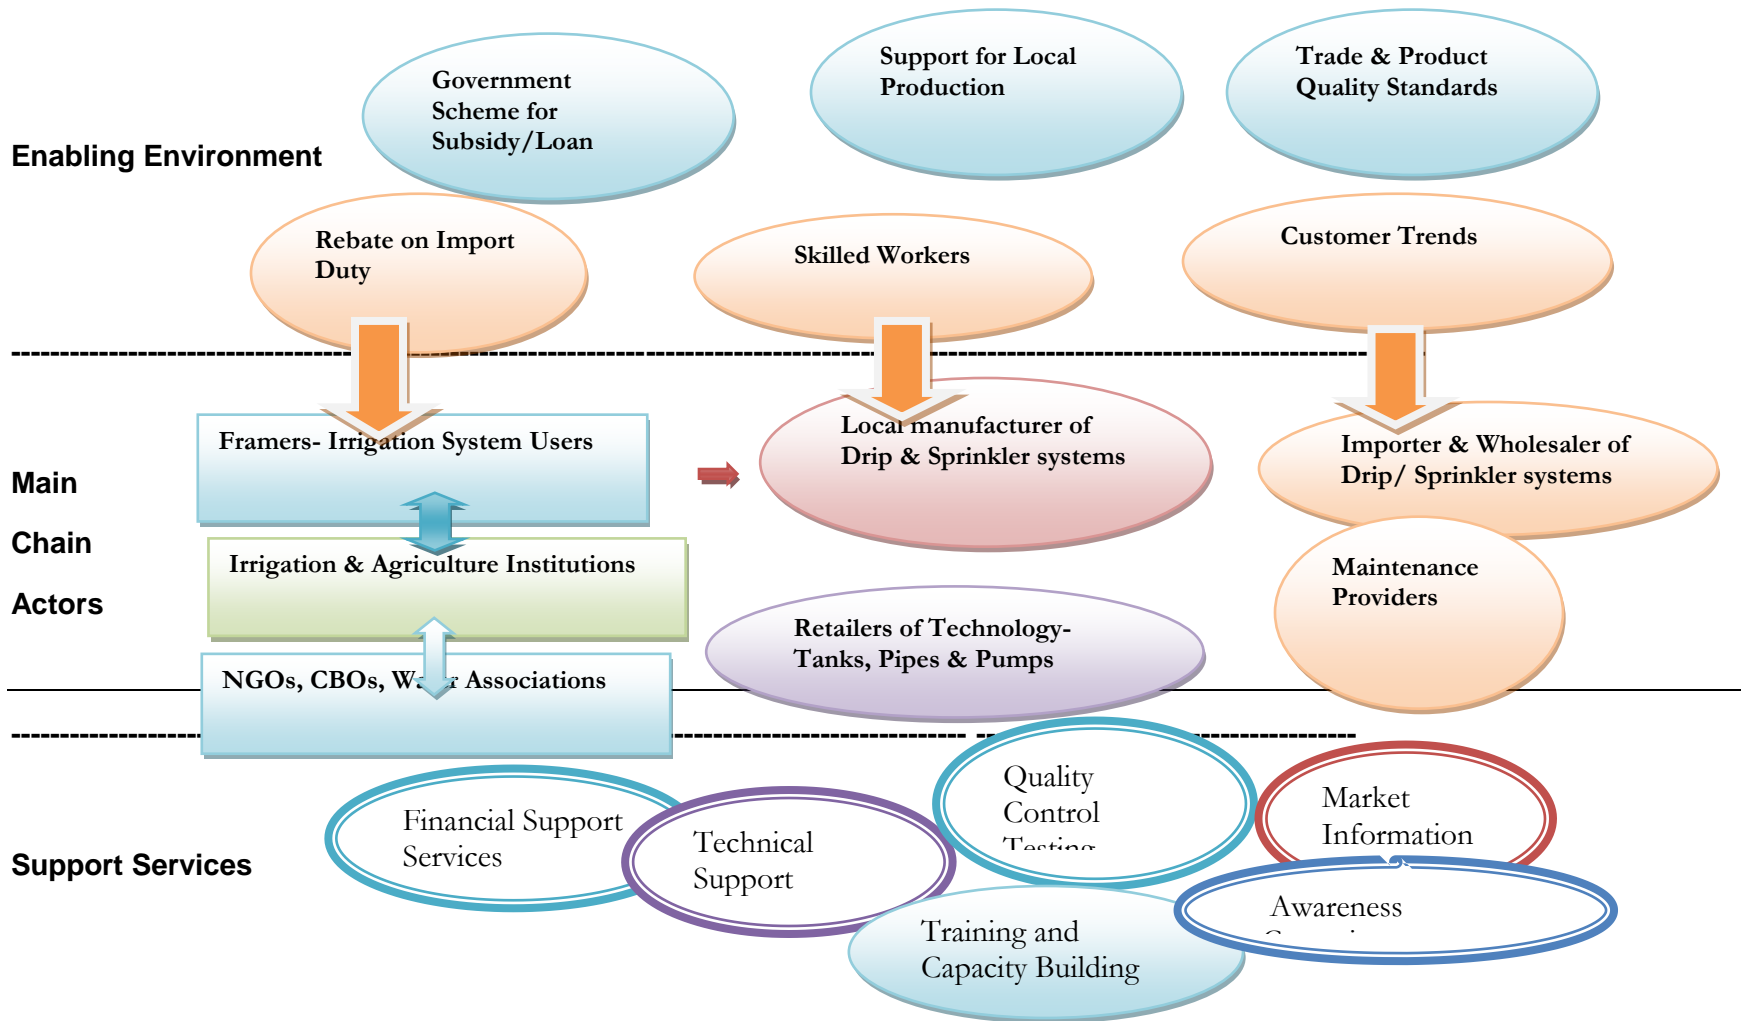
Enabling Environment

Government Scheme for Subsidy/Loan

Support for Local Production

Trade & Product Quality Standards

Rebate on Import Duty

Skilled Workers

Customer Trends

Main Chain Actors

Framers- Irrigation System Users

Local manufacturer of Drip & Sprinkler systems

Importer & Wholesaler of Drip/ Sprinkler systems

Irrigation & Agriculture Institutions

Maintenance Providers

Retailers of Technology- Tanks, Pipes & Pumps

NGOs, CBOs, W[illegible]r Associations

Support Services

Financial Support Services

Technical Support

Quality Control Testing

Market Information

Training and Capacity Building

Awareness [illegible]